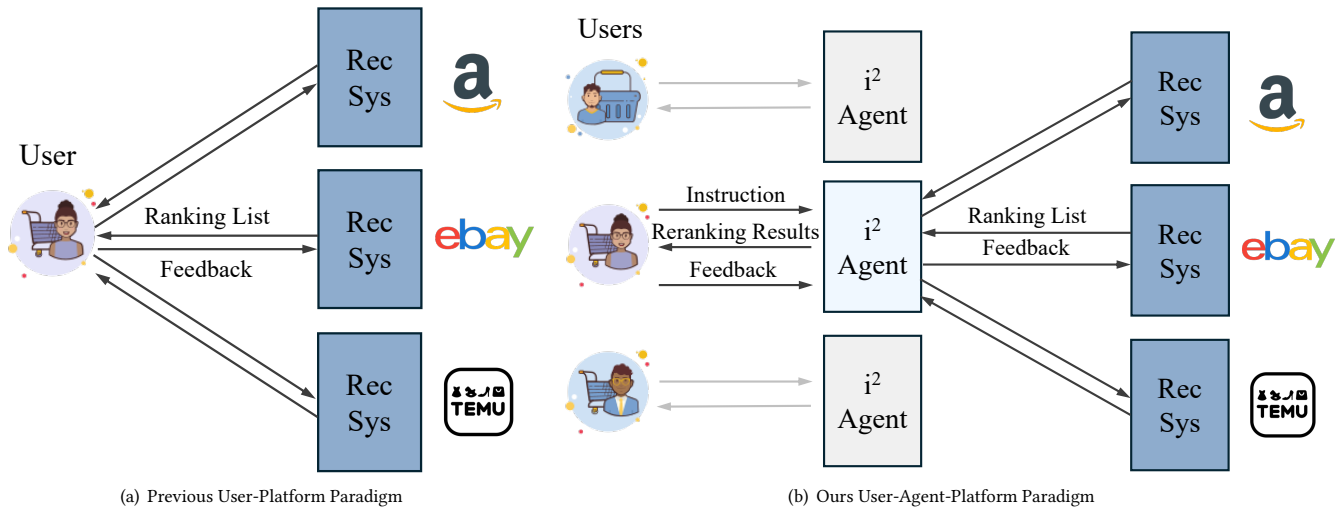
User

Rec Sys

a

Ranking List

Rec Sys

ebay

Feedback

Rec Sys

TEMU

(a) Previous User-Platform Paradigm

Users

$i^2$ Agent

Rec Sys

a

Instruction

Reranking Results

$i^2$ Agent

Ranking List

Feedback

Rec Sys

ebay

Feedback

$i^2$ Agent

Rec Sys

TEMU

(b) Ours User-Agent-Platform Paradigm